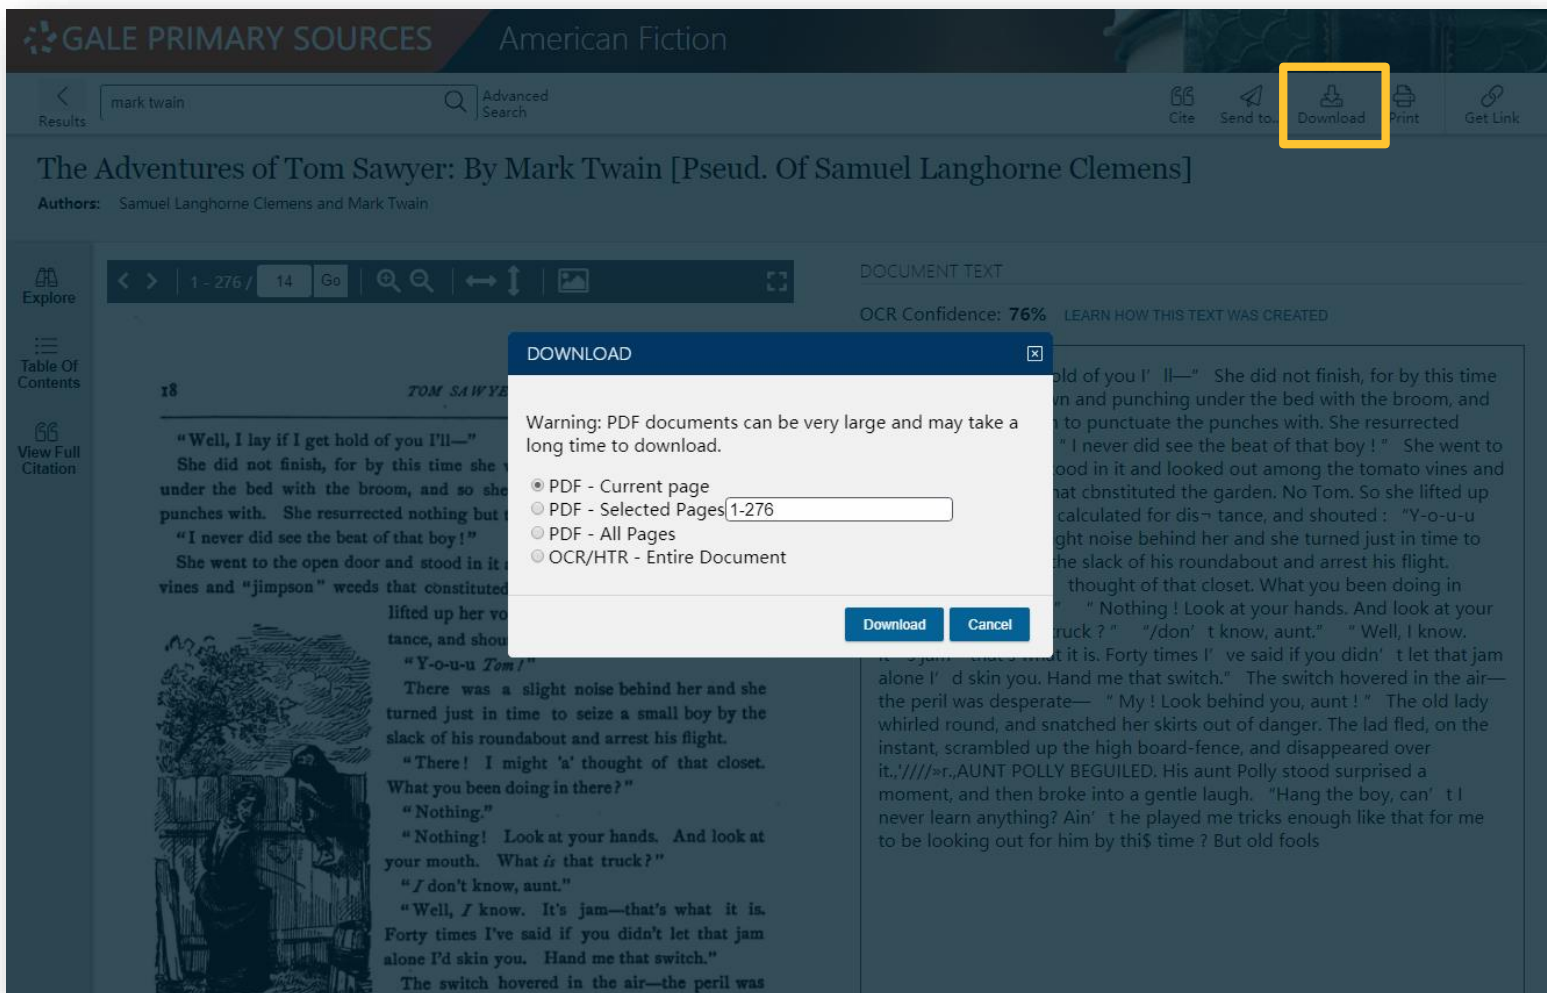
GALE PRIMARY SOURCES American Fiction

Results mark twain Advanced Search

Cite Send to... Download Print Get Link

The Adventures of Tom Sawyer: By Mark Twain [Pseud. Of Samuel Langhorne Clemens]

Authors: Samuel Langhorne Clemens and Mark Twain

Explore

Table Of Contents

View Full Citation

1 - 276 / 14 Go

DOCUMENT TEXT

OCR Confidence: 76% LEARN HOW THIS TEXT WAS CREATED

18 TOM SAWYE

"Well, I lay if I get hold of you I'll—"

She did not finish, for by this time she under the bed with the broom, and so she punches with. She resurrected nothing but

"I never did see the beat of that boy!"

She went to the open door and stood in it vines and "jimpson" weeds that constituted lifted up her vo tance, and shou

"Y-o-u-u Tom!"

There was a slight noise behind her and she turned just in time to seize a small boy by the slack of his roundabout and arrest his flight.

"There! I might 'a' thought of that closet. What you been doing in there?"

"Nothing."

"Nothing! Look at your hands. And look at your mouth. What is that truck?"

"I don't know, aunt."

"Well, I know. It's jam—that's what it is. Forty times I've said if you didn't let that jam alone I'd skin you. Hand me that switch."

The switch hovered in the air—the peril was

DOWNLOAD

Warning: PDF documents can be very large and may take a long time to download.

PDF - Current page
PDF - Selected Pages 1-276
PDF - All Pages
OCR/HTR - Entire Document

Download Cancel

old of you I' ll—" She did not finish, for by this time n and punching under the bed with the broom, and to punctuate the punches with. She resurrected " I never did see the beat of that boy ! " She went to ood in it and looked out among the tomato vines and hat cbnstituted the garden. No Tom. So she lifted up calculated for dis¬ tance, and shouted : "Y-o-u-u ght noise behind her and she turned just in time to he slack of his roundabout and arrest his flight. thought of that closet. What you been doing in " Nothing ! Look at your hands. And look at your ruck ? " "/don' t know, aunt." " Well, I know. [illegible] it is. Forty times I' ve said if you didn' t let that jam alone I' d skin you. Hand me that switch." The switch hovered in the air— the peril was desperate— " My ! Look behind you, aunt ! " The old lady whirled round, and snatched her skirts out of danger. The lad fled, on the instant, scrambled up the high board-fence, and disappeared over it.,'////»r.,AUNT POLLY BEGUILED. His aunt Polly stood surprised a moment, and then broke into a gentle laugh. "Hang the boy, can' t I never learn anything? Ain' t he played me tricks enough like that for me to be looking out for him by thi$ time ? But old fools